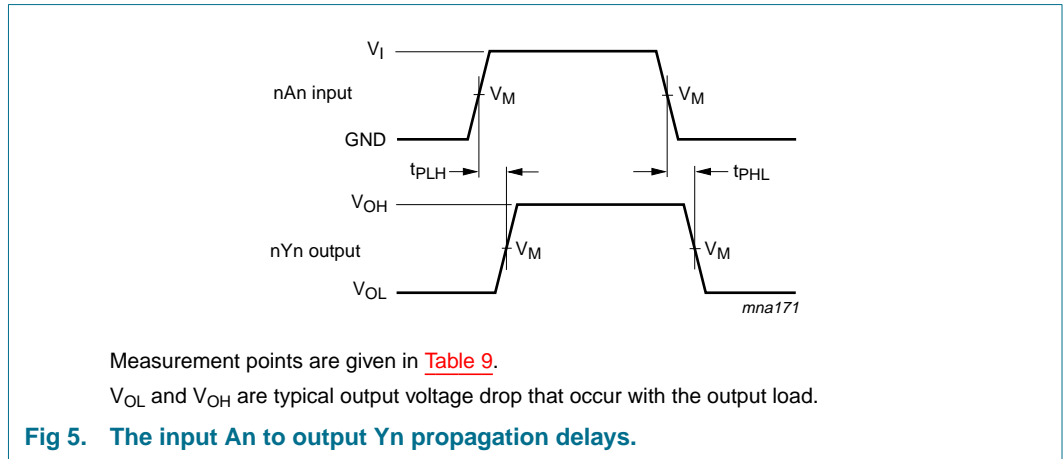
$V_I$

nAn input

$V_M$

$V_M$

GND

$t_{PLH}$

$t_{PHL}$

$V_{OH}$

nYn output

$V_M$

$V_M$

$V_{OL}$

mna171

Measurement points are given in Table 9.

$V_{OL}$ and $V_{OH}$ are typical output voltage drop that occur with the output load.

**Fig 5. The input An to output Yn propagation delays.**